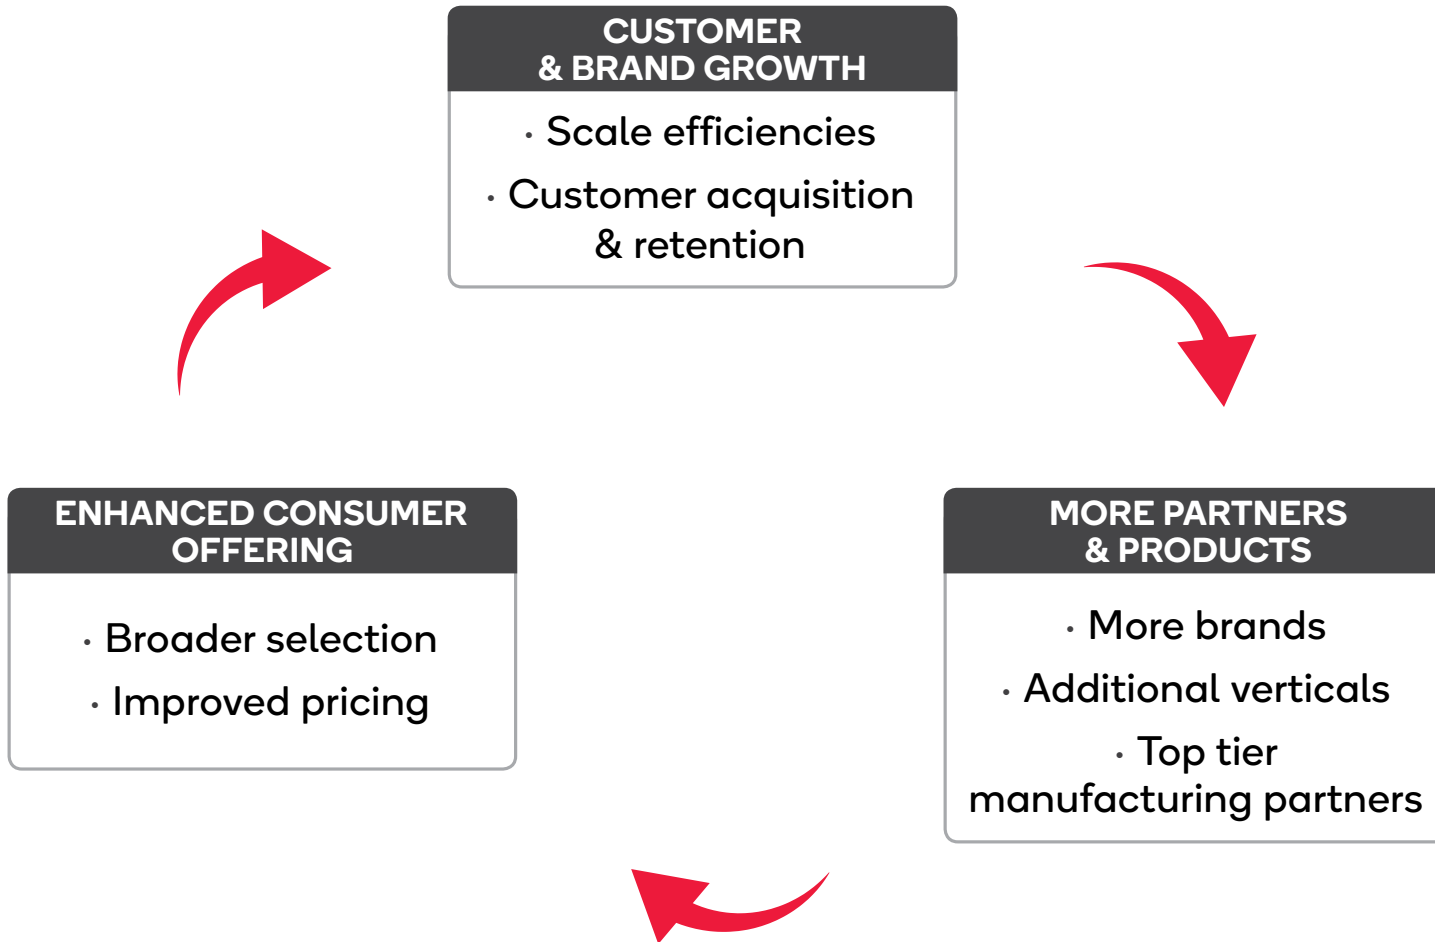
CUSTOMER
& BRAND GROWTH

· Scale efficiencies
· Customer acquisition & retention

MORE PARTNERS
& PRODUCTS

· More brands
· Additional verticals
· Top tier manufacturing partners

ENHANCED CONSUMER
OFFERING

· Broader selection
· Improved pricing